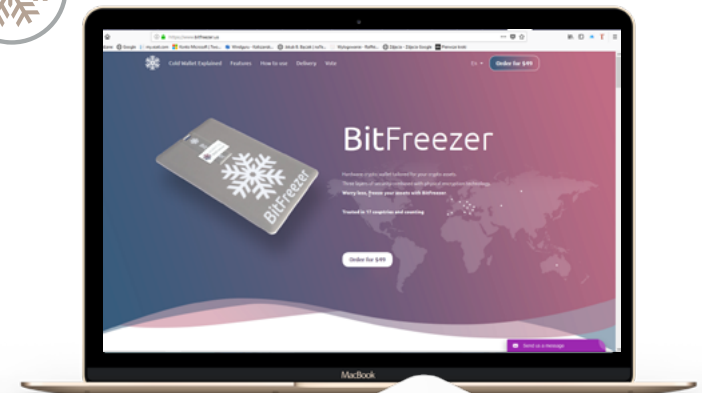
https://www.bitfreezer.io

Cold Wallet Explained Features How to use Delivery Vote

En

Order for $49

BitFreezer

Hardware crypto wallet tailored for your crypto assets.
Three layers of security combined with physical encryption technology.
Worry less. Freeze your losses with BitFreezer.

Trusted in 17 countries and counting

Order for $49

BitFreezer

Send us a message

MacBook